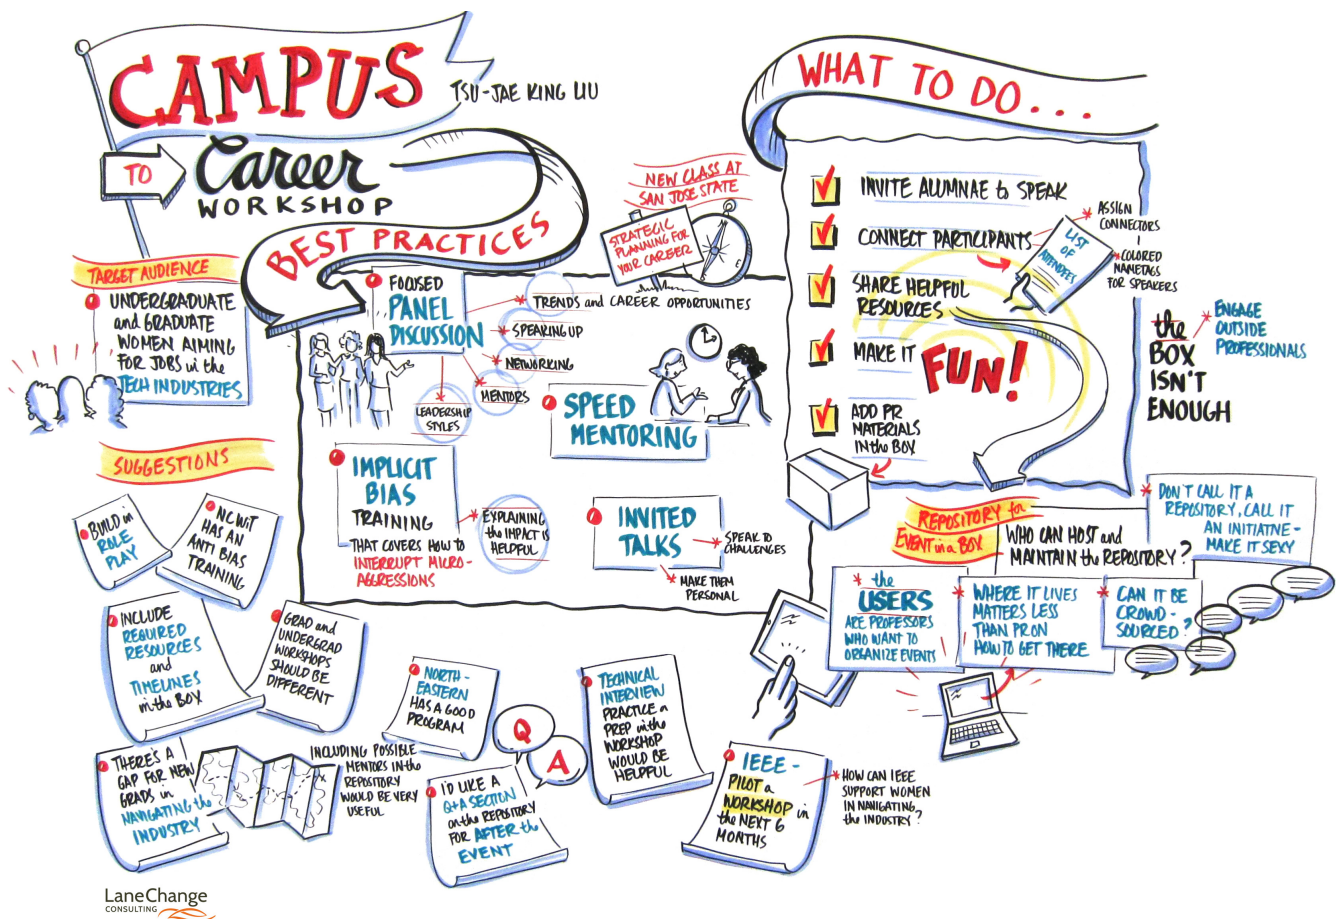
CAMPUS TO Career WORKSHOP

TSU-JAE KING LIU

WHAT TO DO...

BEST PRACTICES

NEW CLASS AT SAN JOSE STATE

STRATEGIC PLANNING FOR YOUR CAREER

TARGET AUDIENCE

UNDERGRADUATE and GRADUATE WOMEN AIMING FOR JOBS in the TECH INDUSTRIES

FOCUSED PANEL DISCUSSION

TRENDS and CAREER OPPORTUNITIES

SPEAKING UP

NETWORKING

MENTORS

LEADERSHIP STYLES

SPEED MENTORING

IMPLICIT BIAS TRAINING THAT COVERS HOW TO INTERRUPT MICRO-AGGRESSIONS

EXPLAINING the IMPACT IS HELPFUL

INVITED TALKS

SPEAK TO CHALLENGES

MAKE THEM PERSONAL

INVITE ALUMNAE to SPEAK

CONNECT PARTICIPANTS

LIST OF ATTENDEES

ASSIGN CONNECTORS

COLORED NAMETAGS FOR SPEAKERS

SHARE HELPFUL RESOURCES

MAKE IT FUN!

ADD PR MATERIALS IN the BOX

the BOX ISN'T ENOUGH

ENGAGE OUTSIDE PROFESSIONALS

SUGGESTIONS

BUILD in ROLE PLAY

NCWIT HAS AN ANTI BIAS TRAINING

INCLUDE REQUIRED RESOURCES and TIMELINES in the BOX

GRAD and UNDERGRAD WORKSHOPS SHOULD BE DIFFERENT

THERE'S A GAP FOR NEW GRADS in NAVIGATING the INDUSTRY

INCLUDING POSSIBLE MENTORS IN the REPOSITORY WOULD BE VERY USEFUL

NORTH-EASTERN HAS A GOOD PROGRAM

Q A

I'D LIKE A Q+A SECTION on the REPOSITORY FOR AFTER the EVENT

TECHNICAL INTERVIEW PRACTICE & PREP in the WORKSHOP WOULD BE HELPFUL

IEEE - PILOT a WORKSHOP in the NEXT 6 MONTHS

HOW CAN IEEE SUPPORT WOMEN IN NAVIGATING the INDUSTRY?

REPOSITORY for EVENT in a BOX

WHO CAN HOST and MAINTAIN the REPOSITORY?

DON'T CALL IT A REPOSITORY, CALL IT AN INITIATIVE - MAKE IT SEXY

the USERS ARE PROFESSORS WHO WANT TO ORGANIZE EVENTS

WHERE IT LIVES MATTERS LESS THAN PR ON HOW TO GET THERE

CAN IT BE CROWD-SOURCED?

LaneChange CONSULTING